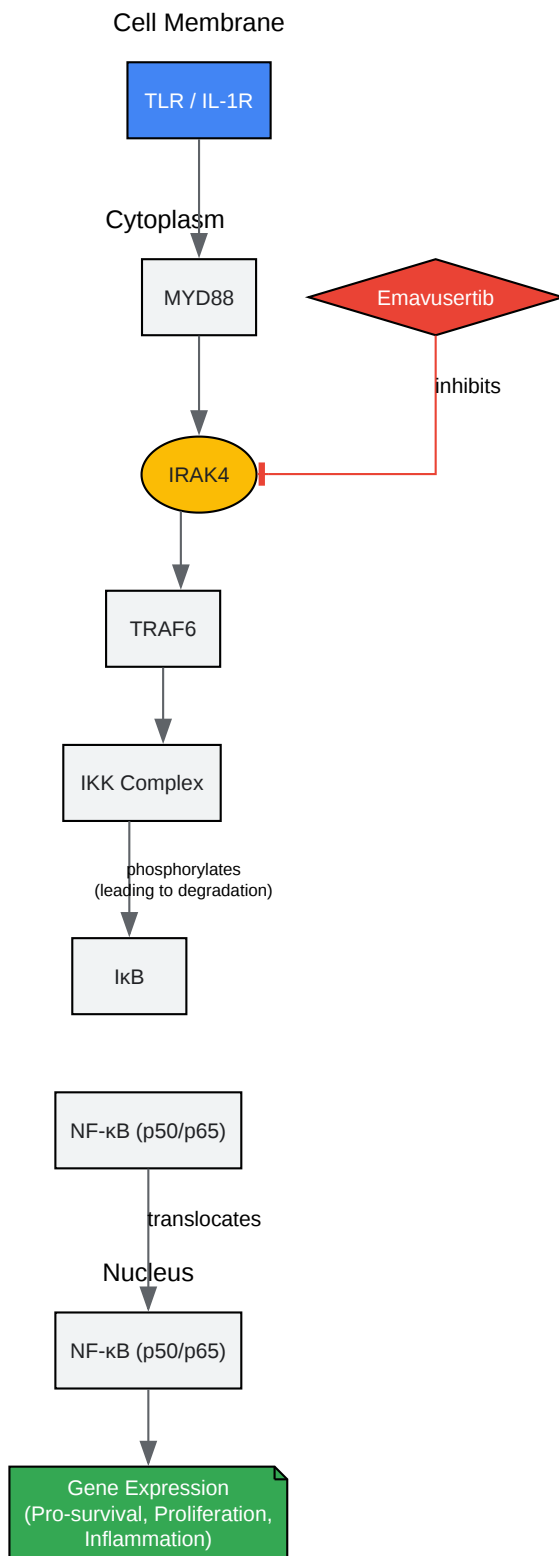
Cell Membrane

TLR / IL-1R

Cytoplasm

MYD88

Emavusertib

inhibits

IRAK4

TRAF6

IKK Complex

phosphorylates (leading to degradation)

IκB

NF-κB (p50/p65)

translocates

Nucleus

NF-κB (p50/p65)

Gene Expression (Pro-survival, Proliferation, Inflammation)